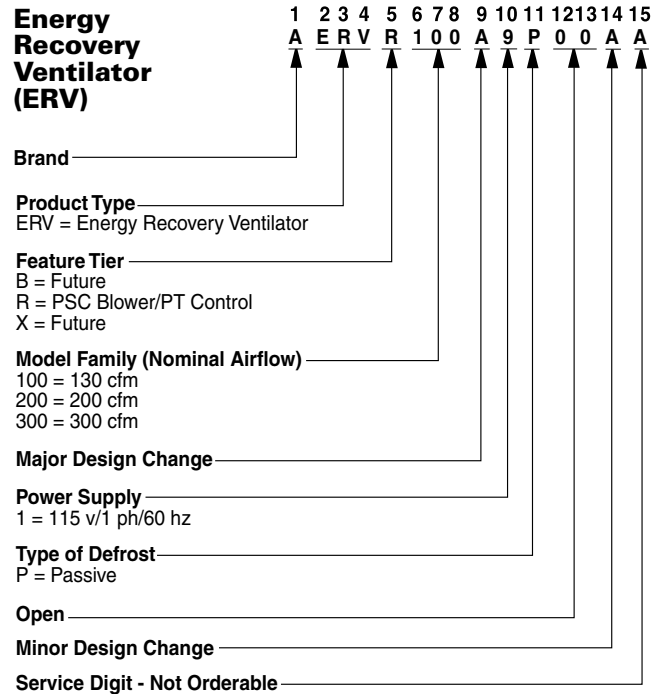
Energy Recovery Ventilator (ERV)

1 2 3 4 5 6 7 8 9 10 11 12 13 14 15
A E R V R 1 0 0 A 9 P 0 0 A A

Brand

Product Type
ERV = Energy Recovery Ventilator

Feature Tier
B = Future
R = PSC Blower/PT Control
X = Future

Model Family (Nominal Airflow)
100 = 130 cfm
200 = 200 cfm
300 = 300 cfm

Major Design Change

Power Supply
1 = 115 v/1 ph/60 hz

Type of Defrost
P = Passive

Open

Minor Design Change

Service Digit - Not Orderable